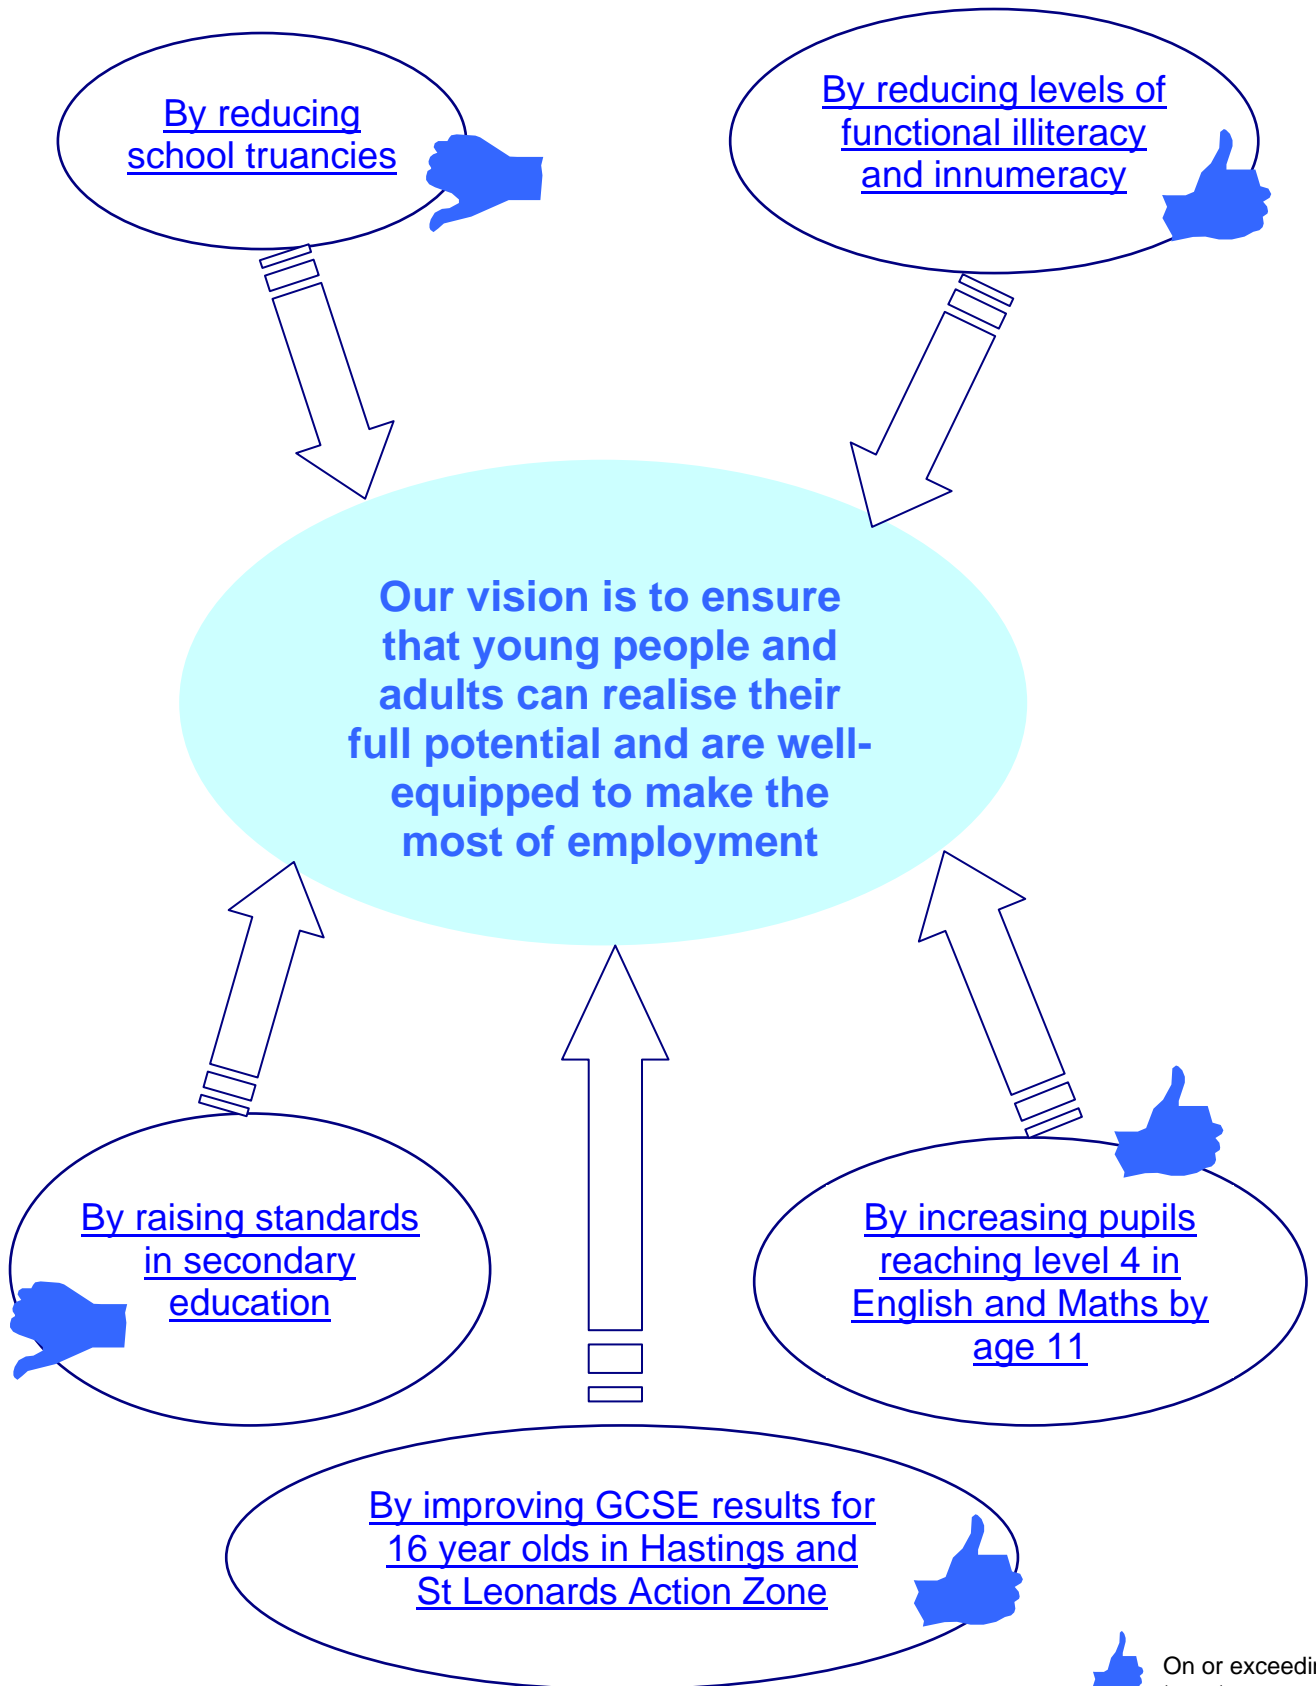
By reducing school truancies

By reducing levels of functional illiteracy and innumeracy

Our vision is to ensure that young people and adults can realise their full potential and are well-equipped to make the most of employment

By raising standards in secondary education

By increasing pupils reaching level 4 in English and Maths by age 11

By improving GCSE results for 16 year olds in Hastings and St Leonards Action Zone

On or exceedi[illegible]